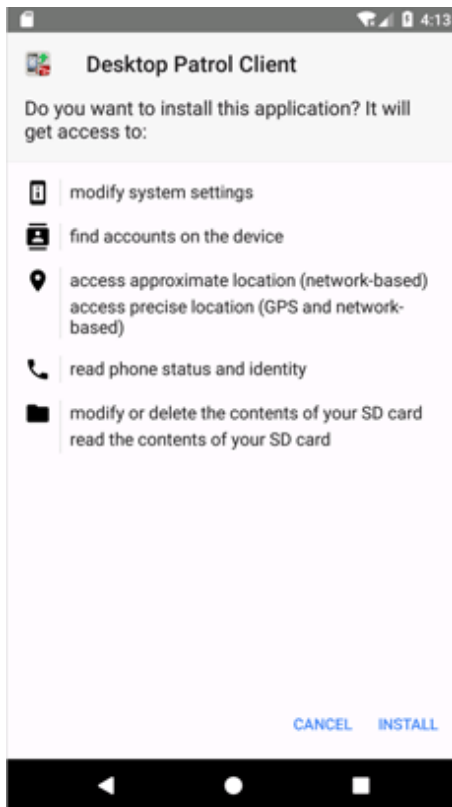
4:13

Desktop Patrol Client

Do you want to install this application? It will get access to:

modify system settings

find accounts on the device

access approximate location (network-based)
access precise location (GPS and network-based)

read phone status and identity

modify or delete the contents of your SD card
read the contents of your SD card

CANCEL INSTALL